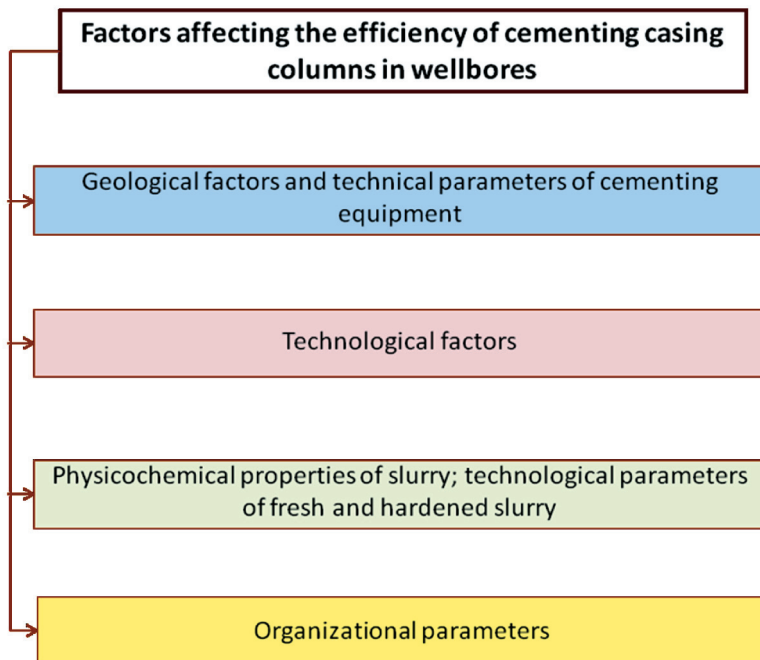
Factors affecting the efficiency of cementing casing columns in wellbores

Geological factors and technical parameters of cementing equipment

Technological factors

Physicochemical properties of slurry; technological parameters of fresh and hardened slurry

Organizational parameters